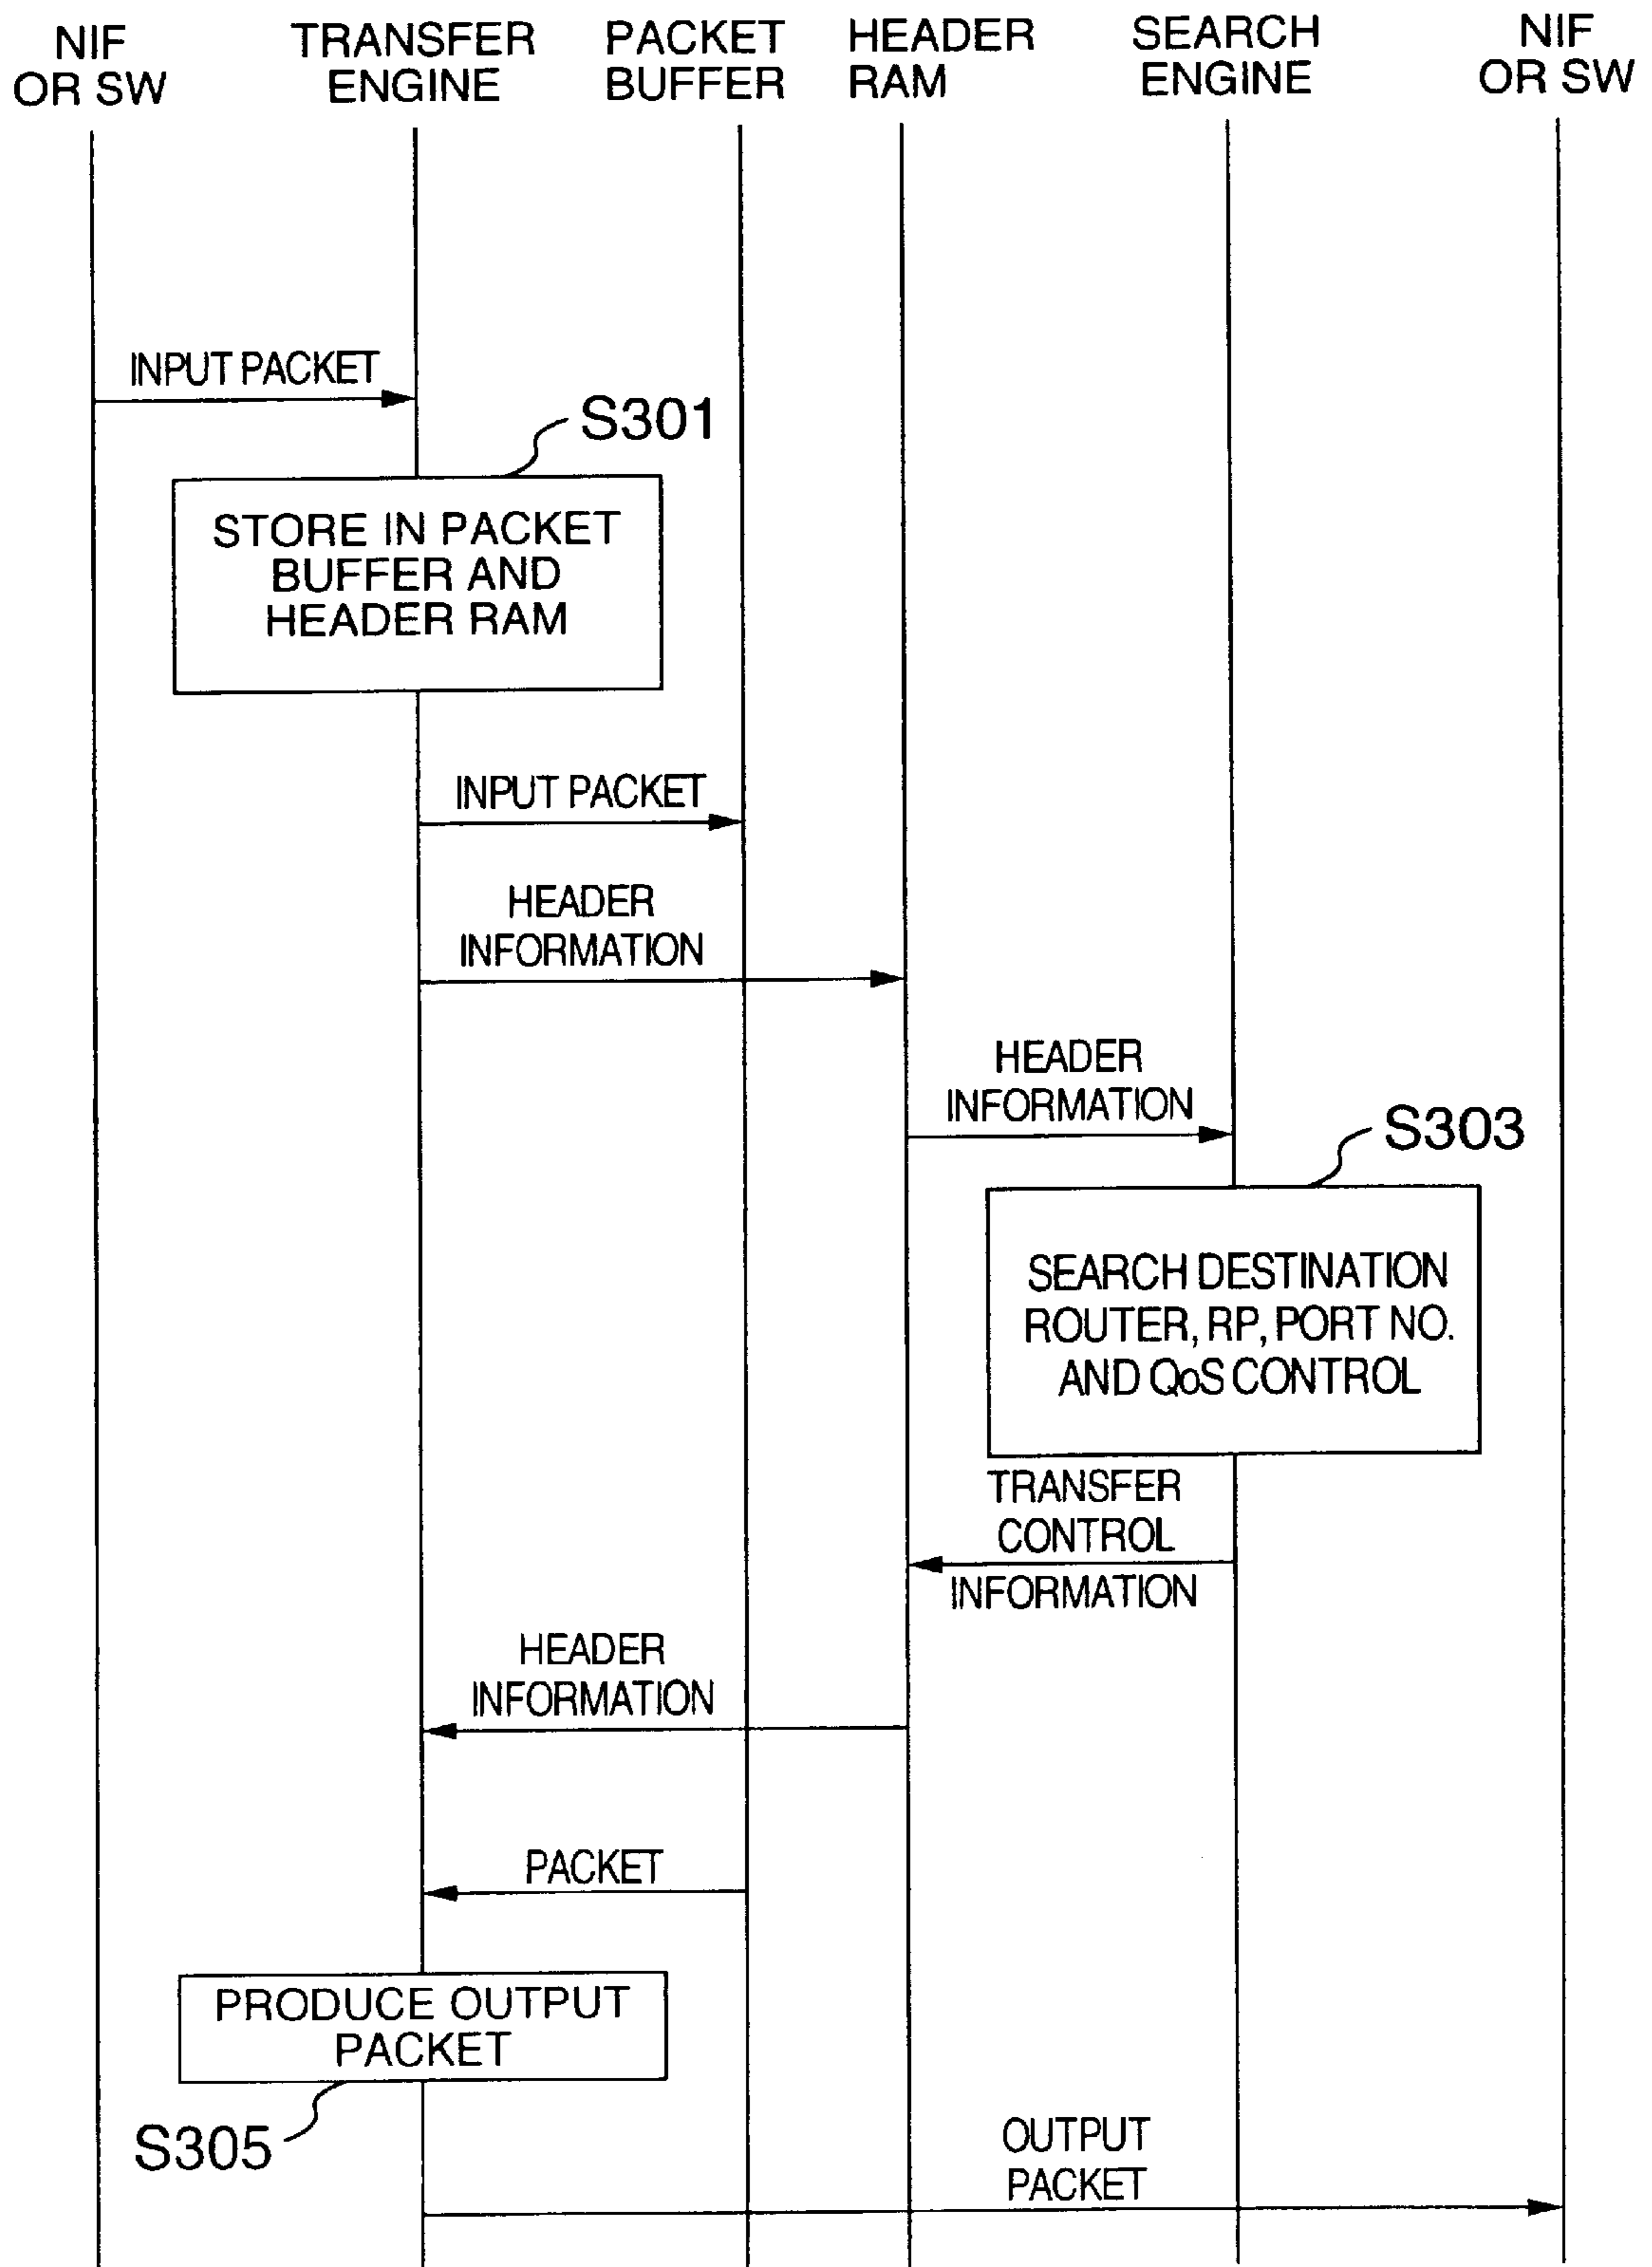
NIF OR SW

TRANSFER ENGINE

PACKET BUFFER

HEADER RAM

SEARCH ENGINE

NIF OR SW

INPUT PACKET

S301

STORE IN PACKET BUFFER AND HEADER RAM

INPUT PACKET

HEADER INFORMATION

HEADER INFORMATION

S303

SEARCH DESTINATION ROUTER, RP, PORT NO. AND QoS CONTROL

TRANSFER CONTROL INFORMATION

HEADER INFORMATION

PACKET

PRODUCE OUTPUT PACKET

S305

OUTPUT PACKET